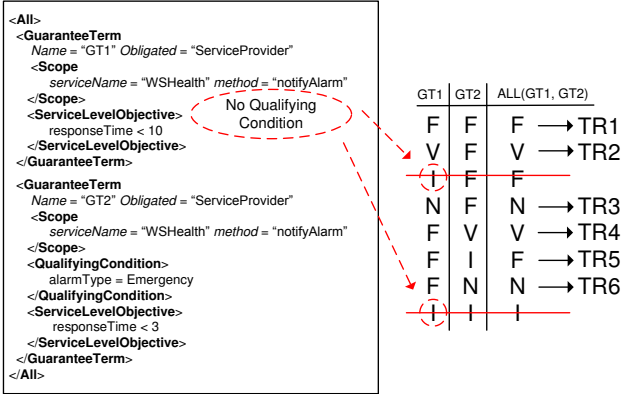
<**All**>
<**GuaranteeTerm**
*Name* = “GT1” *Obligated* = “ServiceProvider”
<**Scope**
*serviceName* = “WSHealth” *method* = “notifyAlarm”
</**Scope**>
<**ServiceLevelObjective**>
responseTime < 10
</**ServiceLevelObjective**>
</**GuaranteeTerm**>
<**GuaranteeTerm**
*Name* = “GT2” *Obligated* = “ServiceProvider”
<**Scope**
*serviceName* = “WSHealth” *method* = “notifyAlarm”
</**Scope**>
<**QualifyingCondition**>
alarmType = Emergency
</**QualifyingCondition**>
<**ServiceLevelObjective**>
responseTime < 3
</**ServiceLevelObjective**>
</**GuaranteeTerm**>
</**All**>

No Qualifying Condition

| GT1 | GT2 | ALL(GT1, GT2) | |
|---|---|---|---|
| F | F | F | TR1 |
| V | F | V | TR2 |
| I | F | F | |
| N | F | N | TR3 |
| F | V | V | TR4 |
| F | I | F | TR5 |
| F | N | N | TR6 |
| I | I | I | |